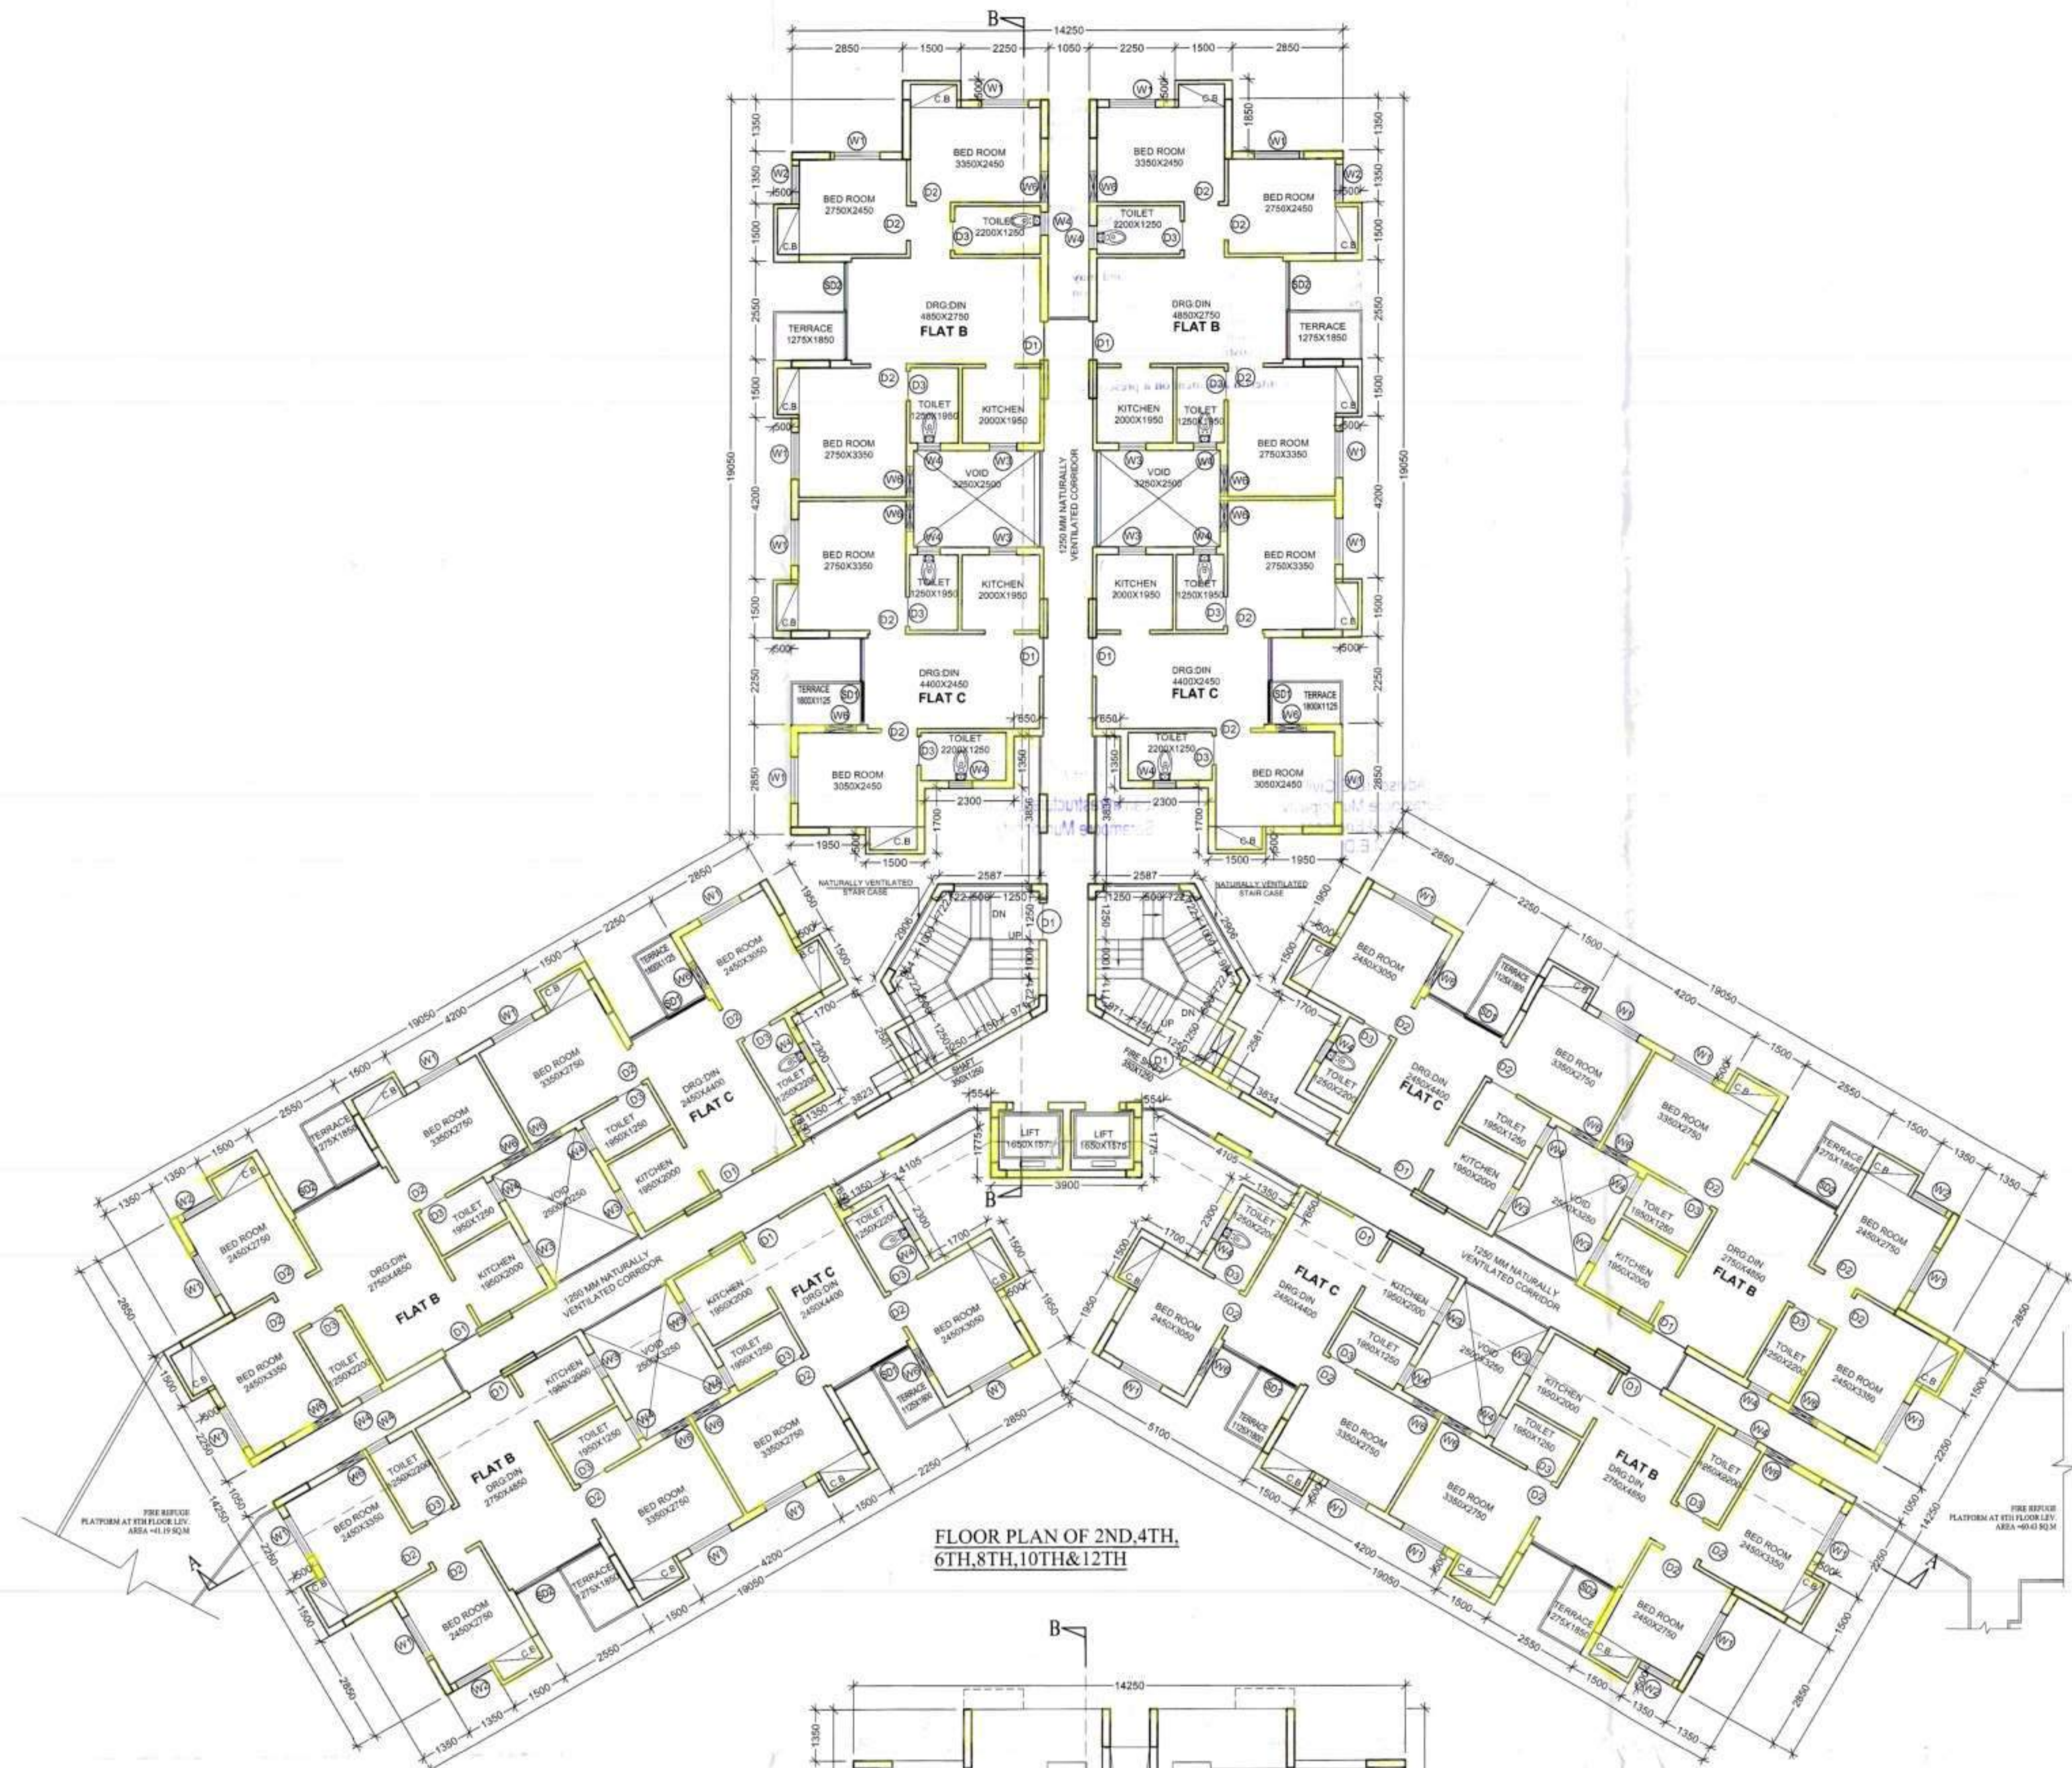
B
14250
2850 1500 2250 1050 2250 1500 2850

C.B W1 W1 C.B
1350 BED ROOM 3350X2450 BED ROOM 3350X2450 1350
W1 W1
W2 BED ROOM 2750X2450 D2 W6 W6 D2 BED ROOM 2750X2450 W2
C.B TOILET 2200X1250 D3 W4 W4 TOILET 2200X1250 D3 D2 C.B
SD2 SD2
TERRACE 1275X1850 DRG:DIN 4850X2750 FLAT B DRG:DIN 4850X2750 FLAT B TERRACE 1275X1850
D1 D1
D2 D3 D3 D2
TOILET 1250X1950 KITCHEN 2000X1950 KITCHEN 2000X1950 TOILET 1250X1950
BED ROOM 2750X3350 W1 W1 BED ROOM 2750X3350
W4 W3 W3 W4
19050 VOID 3250X2500 VOID 3250X2500 19050
1250 MM NATURALLY VENTILATED CORRIDOR
BED ROOM 2750X3350 BED ROOM 2750X3350
TOILET 1250X1950 KITCHEN 2000X1950 KITCHEN 2000X1950 TOILET 1250X1950
DRG:DIN 4400X2450 FLAT C DRG:DIN 4400X2450 FLAT C
TERRACE 1800X1125 SD1 W6 SD1 TERRACE 1800X1125 W6
TOILET 2200X1250 TOILET 2200X1250
BED ROOM 3050X2450 BED ROOM 3050X2450
2300 2300
C.B C.B
1950 1500 1500 1950
2587 2587
NATURALLY VENTILATED STAIR CASE NATURALLY VENTILATED STAIR CASE
DN UP DN UP
SHAFT 350X1250 FIRE SHAFT 350X1250
LIFT 1650X1575 LIFT 1650X1575
3900
B

BED ROOM 2450X3050 TERRACE 1800X1125 BED ROOM 3350X2750 DRG:DIN 2450X4400 FLAT C TOILET 1250X2200 BED ROOM 3350X2750 TERRACE 1275X1850 TOILET 1950X1250 KITCHEN 1950X2000 BED ROOM 2450X2750 DRG:DIN 2750X4850 FLAT B TOILET 1950X1250 VOID 2500X3250 KITCHEN 1950X2000 BED ROOM 2450X3350 TOILET 1250X2200 1250 MM NATURALLY VENTILATED CORRIDOR KITCHEN 1950X2000 FLAT C DRG:DIN 2450X4400 TOILET 1250X2200 BED ROOM 2450X3050 KITCHEN 1950X2000 VOID 2500X3250 TOILET 1950X1250 TERRACE 1125X1800 BED ROOM 3350X2750 TOILET 1250X2200 FLAT B DRG:DIN 2750X4850 BED ROOM 2450X3350 TOILET 1950X1250 BED ROOM 3350X2750 BED ROOM 2450X2750 TERRACE 1275X1850

FIRE REFUGE PLATFORM AT 8TH FLOOR LEV. AREA =41.19 SQ.M

FLOOR PLAN OF 2ND,4TH, 6TH,8TH,10TH&12TH

FIRE REFUGE PLATFORM AT 8TH FLOOR LEV. AREA =40.63 SQ.M

B
14250
1350